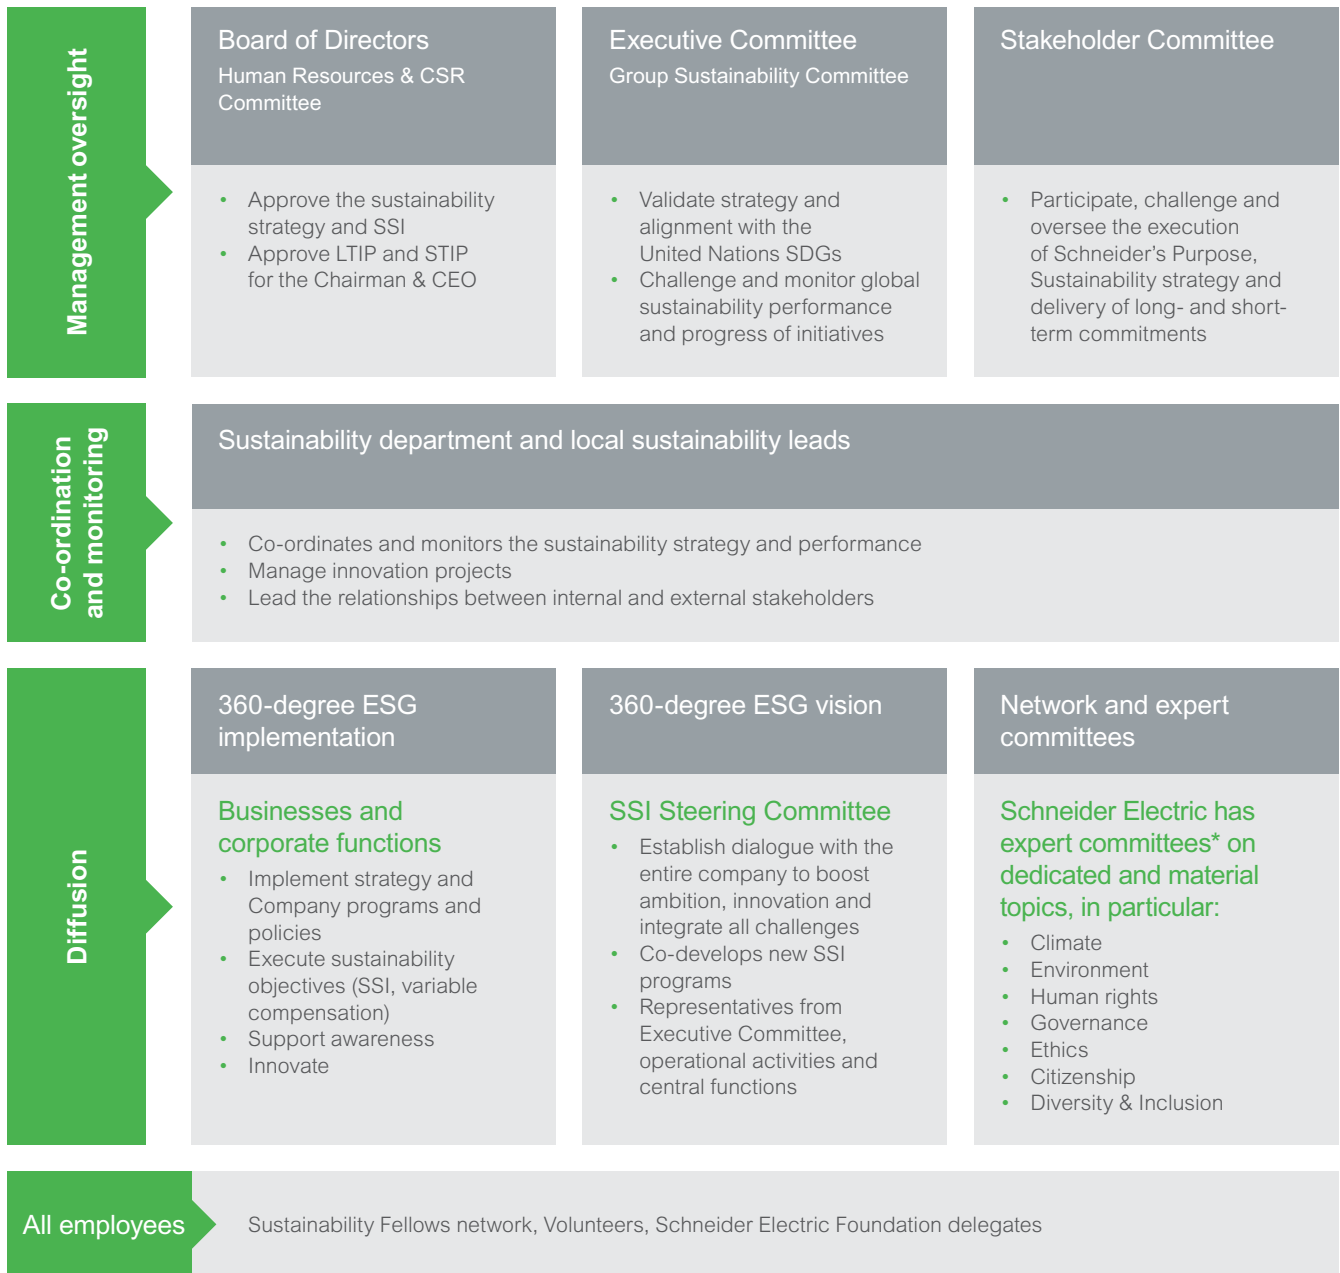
Management oversight

Board of Directors
Human Resources & CSR Committee

- Approve the sustainability strategy and SSI
- Approve LTIP and STIP for the Chairman & CEO

Executive Committee
Group Sustainability Committee

- Validate strategy and alignment with the United Nations SDGs
- Challenge and monitor global sustainability performance and progress of initiatives

Stakeholder Committee

- Participate, challenge and oversee the execution of Schneider's Purpose, Sustainability strategy and delivery of long- and short-term commitments

Co-ordination and monitoring

Sustainability department and local sustainability leads

- Co-ordinates and monitors the sustainability strategy and performance
- Manage innovation projects
- Lead the relationships between internal and external stakeholders

Diffusion

360-degree ESG implementation

Businesses and corporate functions

- Implement strategy and Company programs and policies
- Execute sustainability objectives (SSI, variable compensation)
- Support awareness
- Innovate

360-degree ESG vision

SSI Steering Committee

- Establish dialogue with the entire company to boost ambition, innovation and integrate all challenges
- Co-develops new SSI programs
- Representatives from Executive Committee, operational activities and central functions

Network and expert committees

Schneider Electric has expert committees* on dedicated and material topics, in particular:

- Climate
- Environment
- Human rights
- Governance
- Ethics
- Citizenship
- Diversity & Inclusion

All employees

Sustainability Fellows network, Volunteers, Schneider Electric Foundation delegates